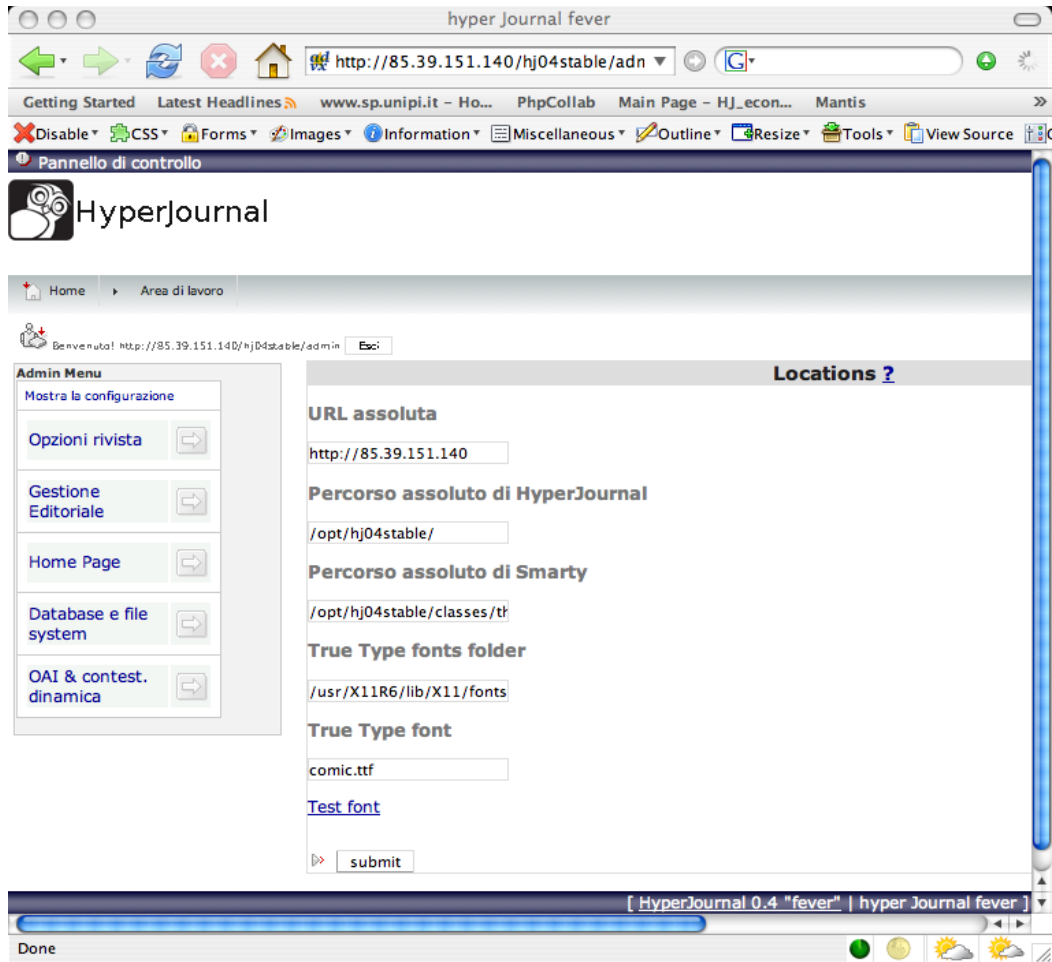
hyper Journal fever

http://85.39.151.140/hj04stable/adn

Getting Started Latest Headlines www.sp.unipi.it – Ho... PhpCollab Main Page – HJ_econ... Mantis

Disable CSS Forms Images Information Miscellaneous Outline Resize Tools View Source

Pannello di controllo

HyperJournal

Home Area di lavoro

Benvenuto! http://85.39.151.140/hj04stable/admin Esci

Admin Menu

Mostra la configurazione

Opzioni rivista

Gestione Editoriale

Home Page

Database e file system

OAI & contest. dinamica

Locations ?

URL assoluta

http://85.39.151.140

Percorso assoluto di HyperJournal

/opt/hj04stable/

Percorso assoluto di Smarty

/opt/hj04stable/classes/th

True Type fonts folder

/usr/X11R6/lib/X11/fonts

True Type font

comic.ttf

Test font

submit

[ HyperJournal 0.4 "fever" | hyper Journal fever ]

Done